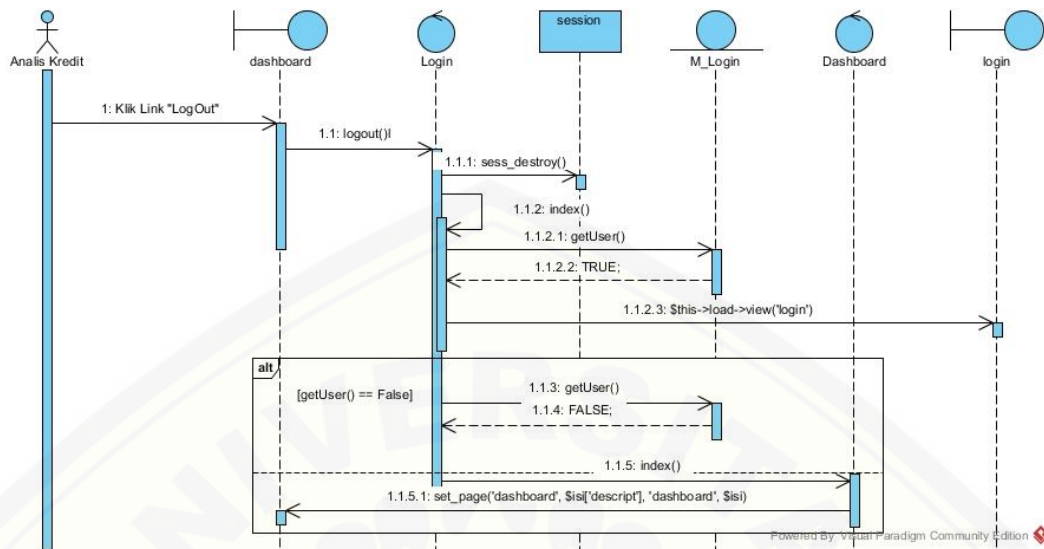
Analis Kredit

dashboard

Login

session

M_Login

Dashboard

login

1: Klik Link "LogOut"

1.1: logout()l

1.1.1: sess_destroy()

1.1.2: index()

1.1.2.1: getUser()

1.1.2.2: TRUE;

1.1.2.3: $this->load->view('login')

alt

[getUser() == False]

1.1.3: getUser()

1.1.4: FALSE;

1.1.5: index()

1.1.5.1: set_page('dashboard', $isi['descript'], 'dashboard', $isi)

Powered By Visual Paradigm Community Edition